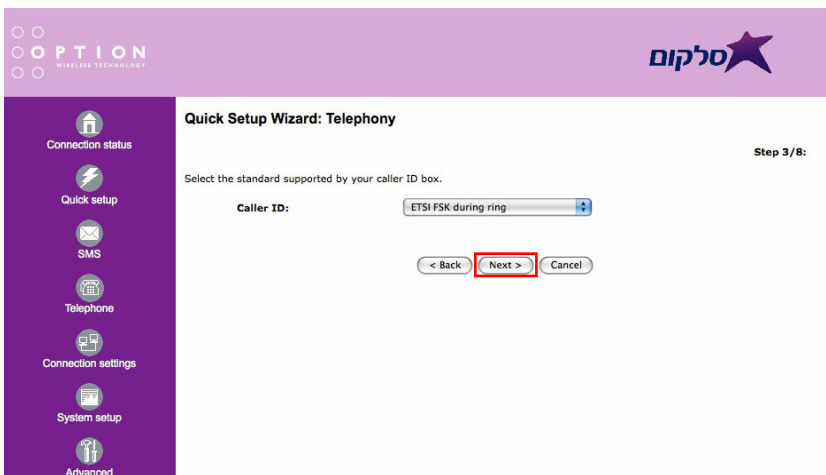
OPTION
WIRELESS TECHNOLOGY

סלקום

Connection status
Quick setup
SMS
Telephone
Connection settings
System setup
Advanced

Quick Setup Wizard: Telephony

Step 3/8:

Select the standard supported by your caller ID box.

Caller ID: ETSI FSK during ring

< Back Next > Cancel